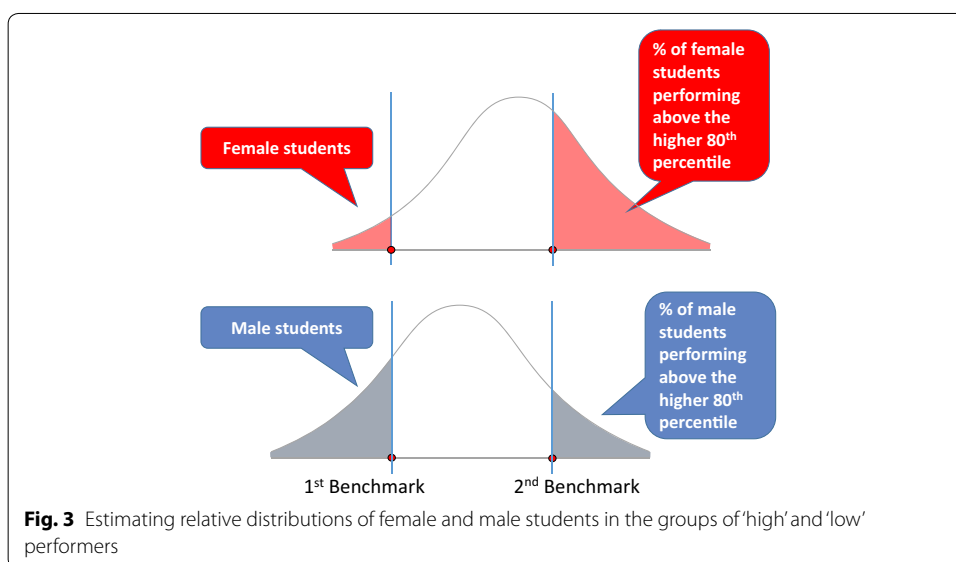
% of female students performing above the higher 80$^{th}$ percentile

Female students

Male students

% of male students performing above the higher 80$^{th}$ percentile

1$^{st}$ Benchmark

2$^{nd}$ Benchmark

**Fig. 3** Estimating relative distributions of female and male students in the groups of 'high' and 'low' performers